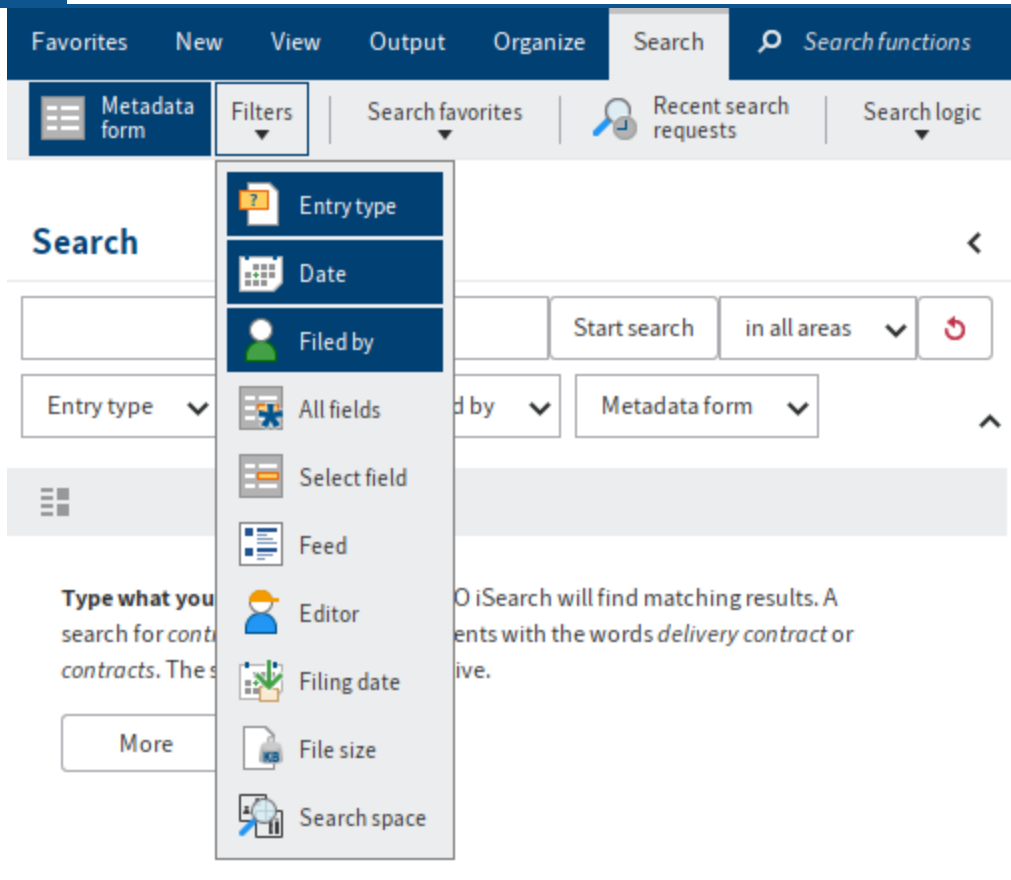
Favorites New View Output Organize Search Search functions

Metadata form Filters Search favorites Recent search requests Search logic

Entry type
Date
Filed by
All fields
Select field
Feed
Editor
Filing date
File size
Search space

Search

Start search in all areas

Entry type d by Metadata form

Type what you O iSearch will find matching results. A search for contr ents with the words delivery contract or contracts. The s ive.

More